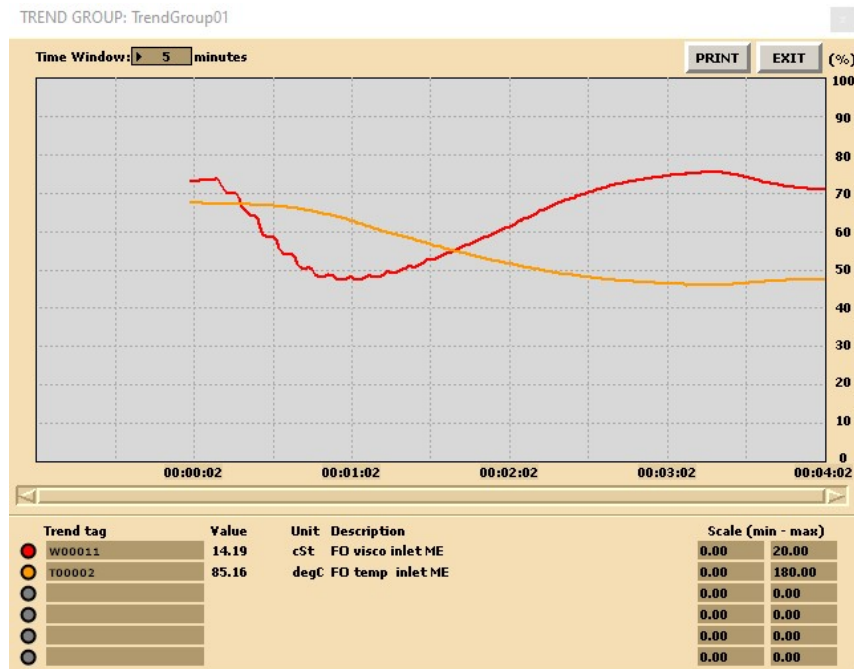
TREND GROUP: TrendGroup01

Time Window: 5 minutes

PRINT EXIT (%)

100
90
80
70
60
50
40
30
20
10
0

00:00:02 00:01:02 00:02:02 00:03:02 00:04:02

| Trend tag | Value | Unit | Description | Scale (min - max) | |
|---|---|---|---|---|---|
| W00011 | 14.19 | cSt | FO visco inlet ME | 0.00 | 20.00 |
| T00002 | 85.16 | degC | FO temp inlet ME | 0.00 | 180.00 |
| | | | | 0.00 | 0.00 |
| | | | | 0.00 | 0.00 |
| | | | | 0.00 | 0.00 |
| | | | | 0.00 | 0.00 |